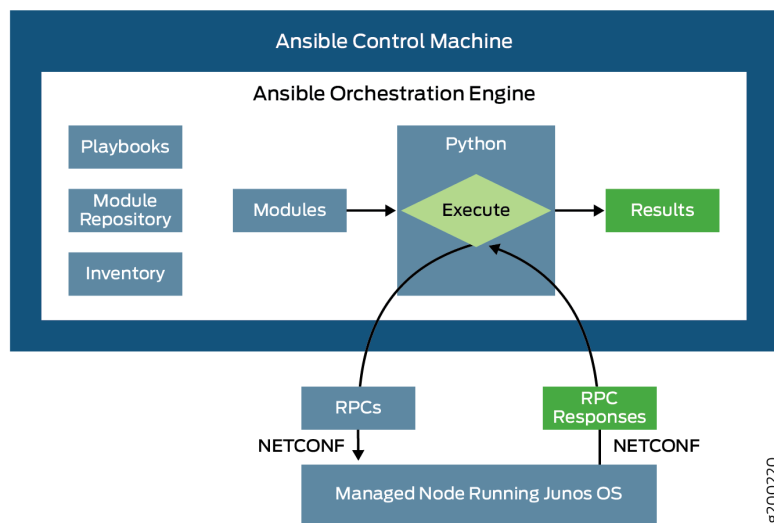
Ansible Control Machine

Ansible Orchestration Engine

Playbooks

Module Repository

Inventory

Modules

Python

Execute

Results

RPCs

NETCONF

RPC Responses

NETCONF

Managed Node Running Junos OS

g200220